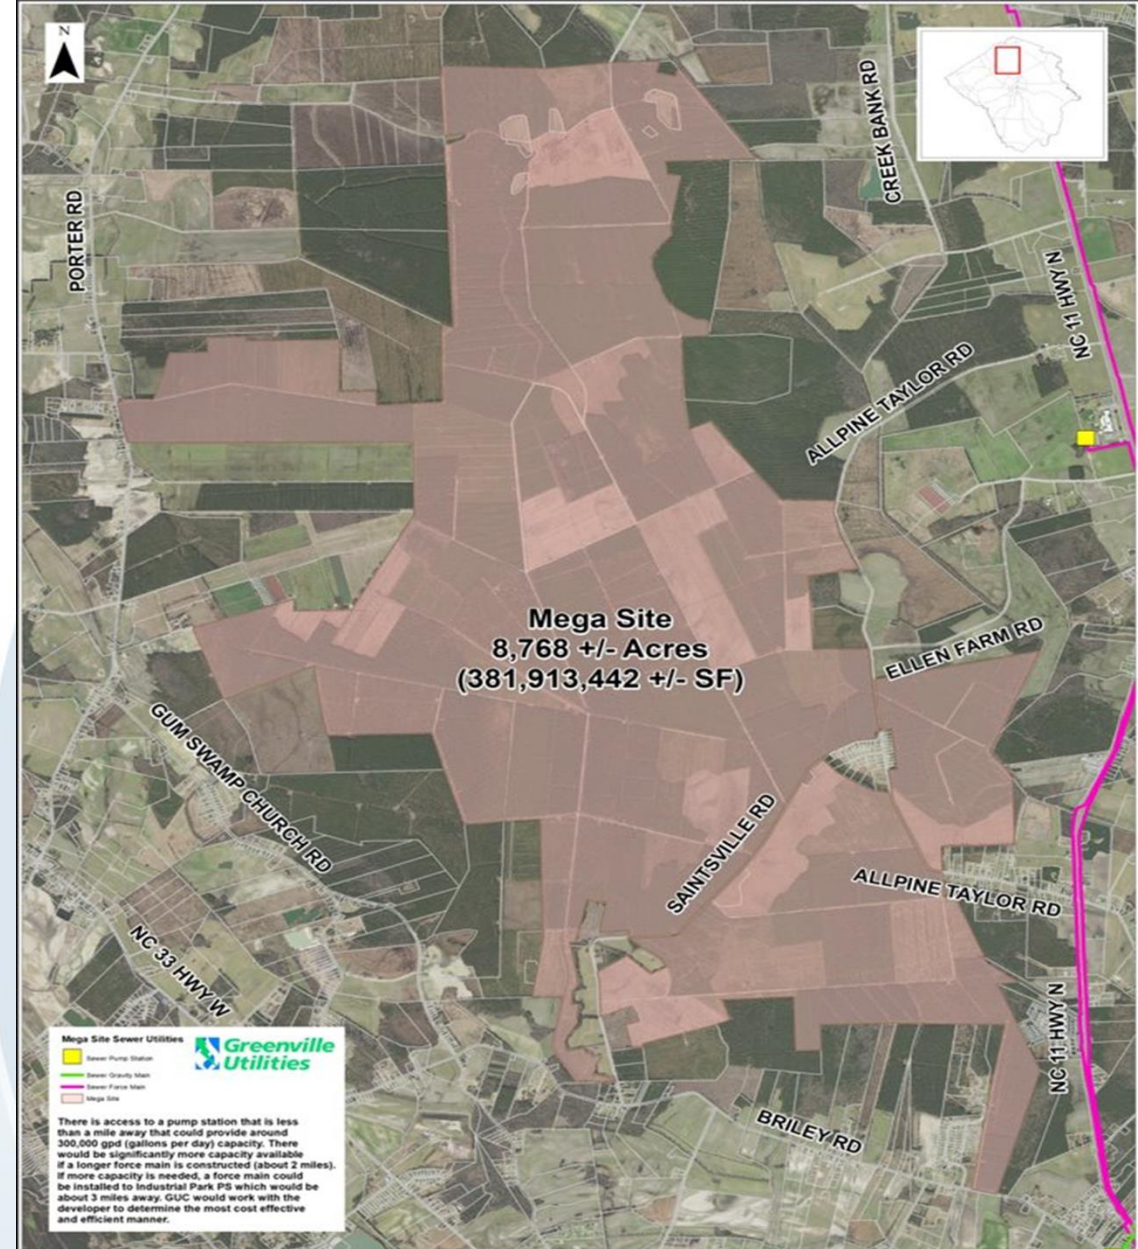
N

CREEK BANK RD

PORTER RD

NC 11 HWY N

ALLPINE TAYLOR RD

Mega Site
8,768 +/- Acres
(381,913,442 +/- SF)

ELLEN FARM RD

GUM SWAMP CHURCH RD

SAINTSVILLE RD

ALLPINE TAYLOR RD

NC 33 HWY W

NC 11 HWY N

BRILEY RD

Mega Site Sewer Utilities

Greenville Utilities

Sewer Pump Station
Sewer Gravity Main
Sewer Force Main
Mega Site

There is access to a pump station that is less than a mile away that could provide around 300,000 gpd (gallons per day) capacity. There would be significantly more capacity available if a longer force main is constructed (about 2 miles). If more capacity is needed, a force main could be installed to Industrial Park PS which would be about 3 miles away. GUC would work with the developer to determine the most cost effective and efficient manner.